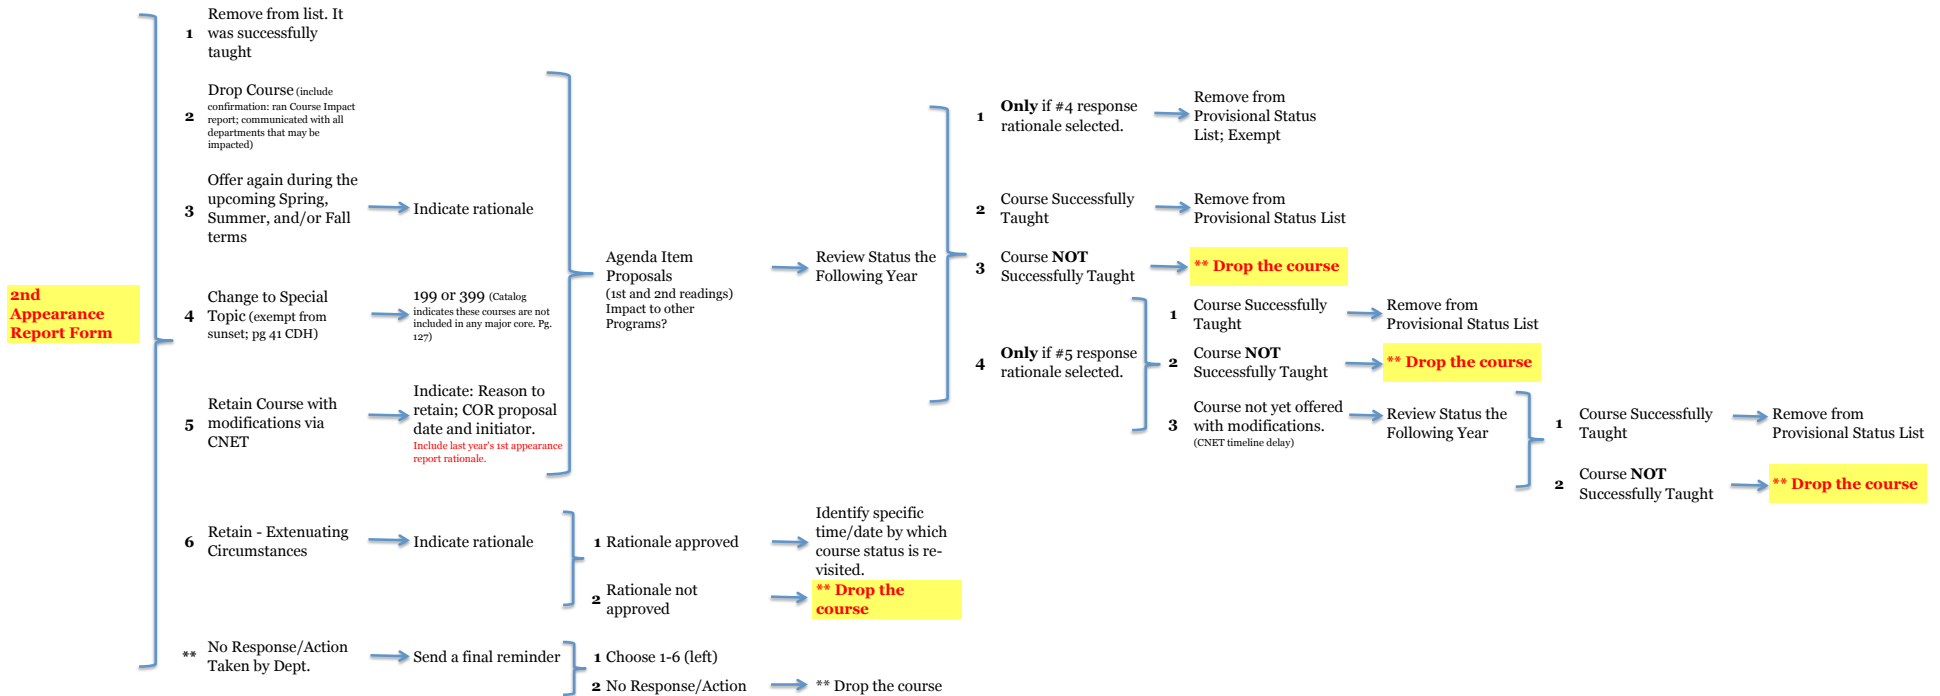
2nd Appearance Report Form

1 Remove from list. It was successfully taught

2 Drop Course (include confirmation: ran Course Impact report; communicated with all departments that may be impacted)

3 Offer again during the upcoming Spring, Summer, and/or Fall terms → Indicate rationale

4 Change to Special Topic (exempt from sunset; pg 41 CDH) → 199 or 399 (Catalog indicates these courses are not included in any major core. Pg. 127)

5 Retain Course with modifications via CNET → Indicate: Reason to retain; COR proposal date and initiator. Include last year's 1st appearance report rationale.

Agenda Item Proposals (1st and 2nd readings) Impact to other Programs? → Review Status the Following Year

1 Only if #4 response rationale selected. → Remove from Provisional Status List; Exempt

2 Course Successfully Taught → Remove from Provisional Status List

3 Course NOT Successfully Taught → ** Drop the course

4 Only if #5 response rationale selected.

1 Course Successfully Taught → Remove from Provisional Status List

2 Course NOT Successfully Taught → ** Drop the course

3 Course not yet offered with modifications. (CNET timeline delay) → Review Status the Following Year

1 Course Successfully Taught → Remove from Provisional Status List

2 Course NOT Successfully Taught → ** Drop the course

6 Retain - Extenuating Circumstances → Indicate rationale

1 Rationale approved → Identify specific time/date by which course status is re-visited.

2 Rationale not approved → ** Drop the course

** No Response/Action Taken by Dept. → Send a final reminder

1 Choose 1-6 (left)

2 No Response/Action → ** Drop the course